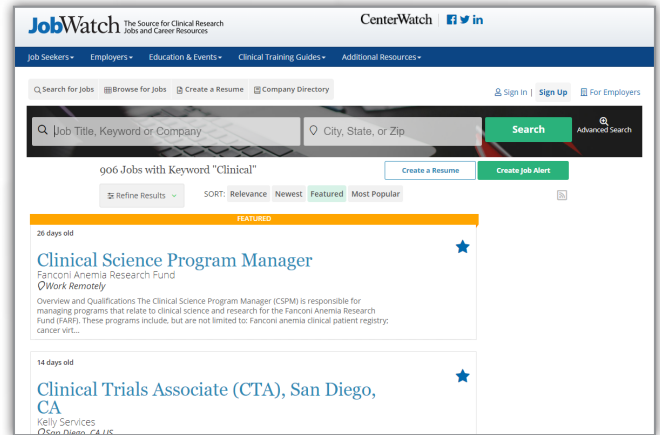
JobWatch The Source for Clinical Research Jobs and Career Resources

CenterWatch | f 🐦 in

Job Seekers▾ Employers▾ Education & Events▾ Clinical Training Guides▾ Additional Resources▾

Search for Jobs | Browse for Jobs | Create a Resume | Company Directory

Sign In | Sign Up | For Employers

Job Title, Keyword or Company | City, State, or Zip | Search | Advanced Search

906 Jobs with Keyword "Clinical"

Create a Resume | Create Job Alert

Refine Results

SORT: Relevance Newest Featured Most Popular

FEATURED

26 days old

Clinical Science Program Manager

Fanconi Anemia Research Fund

Work Remotely

Overview and Qualifications The Clinical Science Program Manager (CSPM) is responsible for managing programs that relate to clinical science and research for the Fanconi Anemia Research Fund (FARF). These programs include, but are not limited to: Fanconi anemia clinical patient registry; cancer virt...

14 days old

Clinical Trials Associate (CTA), San Diego, CA

Kelly Services

San Diego, CA US